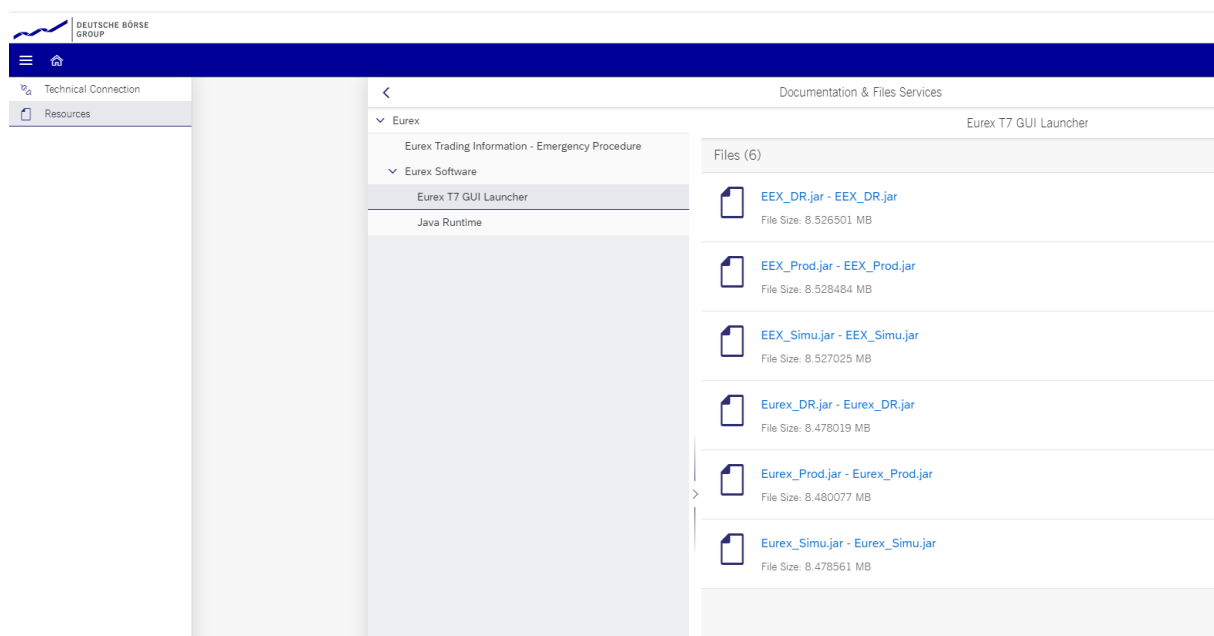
DEUTSCHE BÖRSE GROUP

Technical Connection
Resources

Documentation & Files Services

Eurex
Eurex Trading Information - Emergency Procedure
Eurex Software
Eurex T7 GUI Launcher
Java Runtime

Eurex T7 GUI Launcher

Files (6)

EEX_DR.jar - EEX_DR.jar
File Size: 8.526501 MB

EEX_Prod.jar - EEX_Prod.jar
File Size: 8.528484 MB

EEX_Simu.jar - EEX_Simu.jar
File Size: 8.527025 MB

Eurex_DR.jar - Eurex_DR.jar
File Size: 8.478019 MB

Eurex_Prod.jar - Eurex_Prod.jar
File Size: 8.480077 MB

Eurex_Simu.jar - Eurex_Simu.jar
File Size: 8.478561 MB